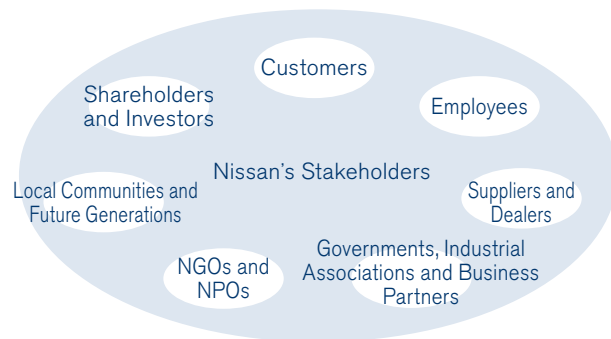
Customers

Shareholders and Investors

Employees

Nissan's Stakeholders

Local Communities and Future Generations

Suppliers and Dealers

Governments, Industrial Associations and Business Partners

NGOs and NPOs